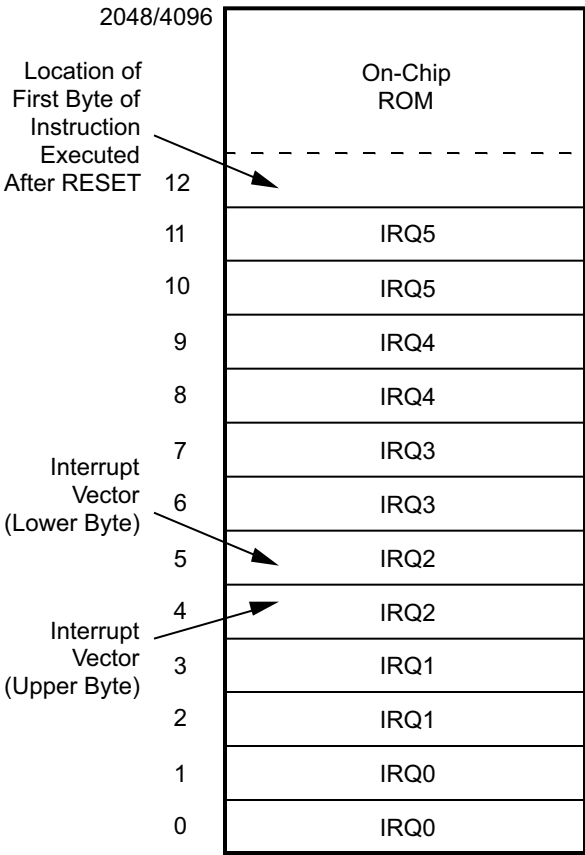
2048/4096

On-Chip ROM

Location of First Byte of Instruction Executed After RESET

12

11 IRQ5

10 IRQ5

9 IRQ4

8 IRQ4

7 IRQ3

Interrupt Vector (Lower Byte)

6 IRQ3

5 IRQ2

4 IRQ2

Interrupt Vector (Upper Byte)

3 IRQ1

2 IRQ1

1 IRQ0

0 IRQ0